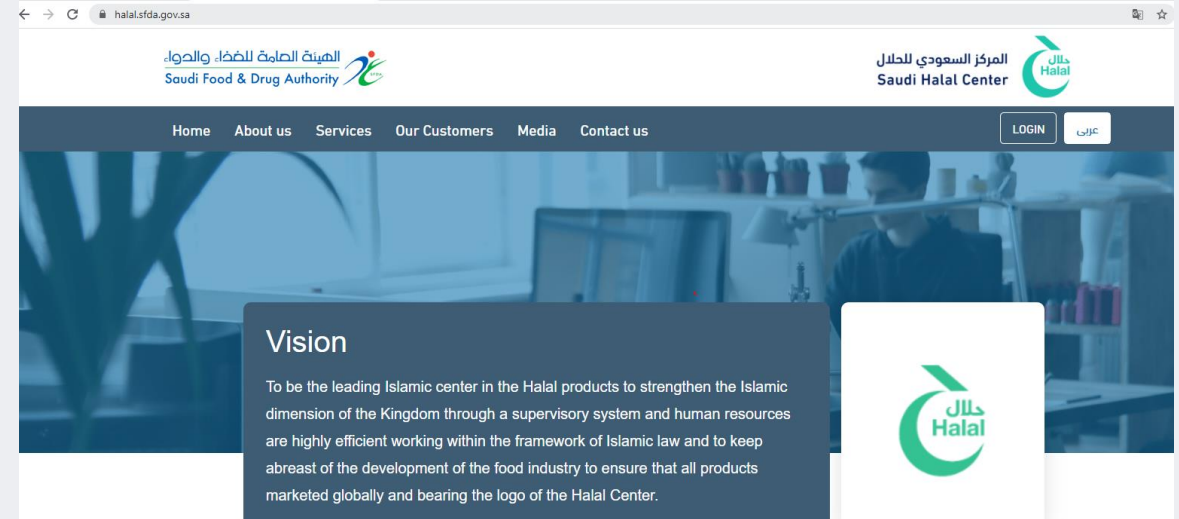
halal.sfda.gov.sa

الهيئة العامة للغذاء والدواء
Saudi Food & Drug Authority

المركز السعودي للحلال
Saudi Halal Center
حلال
Halal

Home About us Services Our Customers Media Contact us

LOGIN
عربي

Vision

To be the leading Islamic center in the Halal products to strengthen the Islamic dimension of the Kingdom through a supervisory system and human resources are highly efficient working within the framework of Islamic law and to keep abreast of the development of the food industry to ensure that all products marketed globally and bearing the logo of the Halal Center.

حلال
Halal